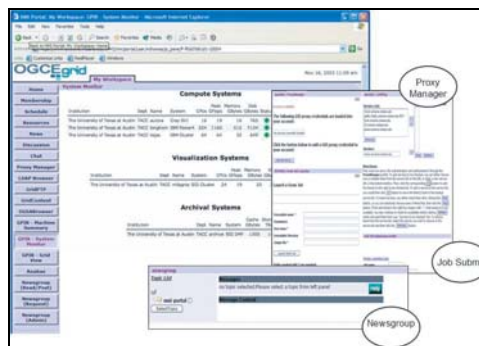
OGCEgrid

My Workspace

System Monitor

Home
Membership
Schedule
Resources
News
Discussion
Chat
Proxy Manager
LDAP Browser
GridFTP
GridContext
OGCEBrowser
GPIR - Machine Summary
GPIR - System Monitor
GPIR - Grid View
Newsgroups

Compute Systems

| Institution | Dept. Name | System | CPUs | Peak GFlops | Memory GBytes | Disk GBytes | Status |
|---|---|---|---|---|---|---|---|
| The University of Texas at Austin | TACC | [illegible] | | | | | |
| The University of Texas at Austin | TACC | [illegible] | | | | | |
| The University of Texas at Austin | TACC | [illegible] | | | | | |

Visualization Systems

| Institution | Dept. Name | System | CPUs | Peak GFlops | Memory GBytes | Disk GBytes |
|---|---|---|---|---|---|---|
| The University of Texas at Austin | TACC | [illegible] | | | | |

Archival Systems

| Institution | Dept. Name | System | Cache GBytes | Disk TBytes |
|---|---|---|---|---|
| The University of Texas at Austin | TACC | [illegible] | | |

Proxy Manager

Job Subm

Newsgroups

Topic List

Messages

No topic selected.Please select a topic from left panel

Message Content

Newsgroup

Mar. 16, 2005 11:09 am